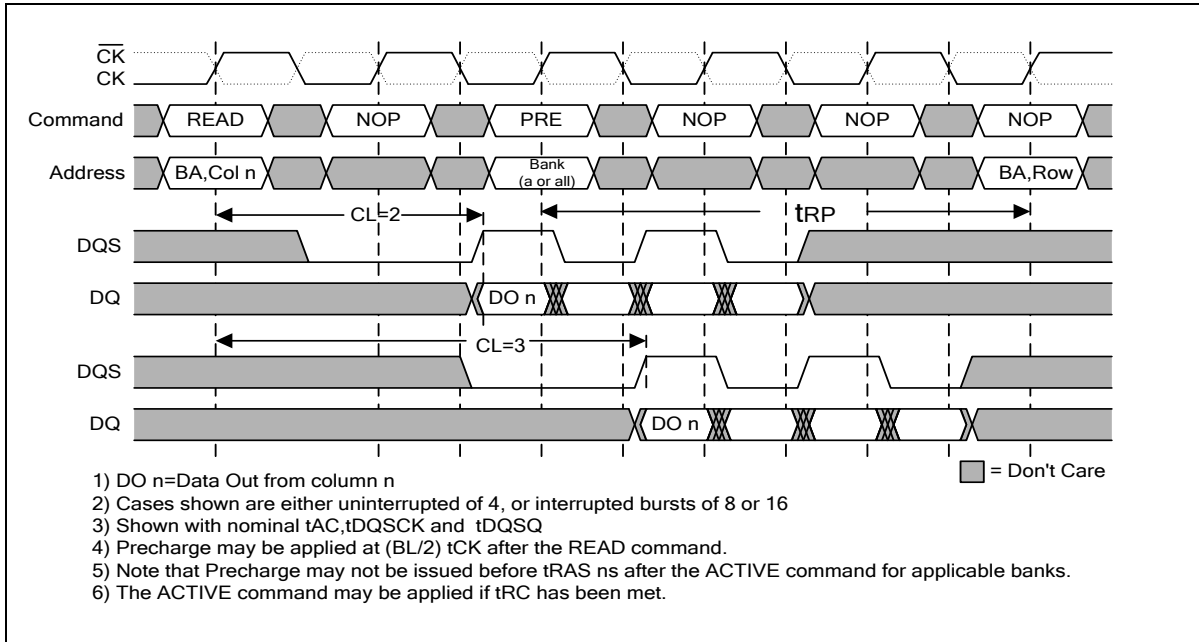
$\overline{CK}$
CK
Command READ NOP PRE NOP NOP NOP
Address BA,Col n Bank (a or all) BA,Row
CL=2
tRP
DQS
DQ DO n
CL=3
DQS
DQ DO n

= Don't Care

1) DO n=Data Out from column n
2) Cases shown are either uninterrupted of 4, or interrupted bursts of 8 or 16
3) Shown with nominal tAC,tDQSCK and tDQSQ
4) Precharge may be applied at (BL/2) tCK after the READ command.
5) Note that Precharge may not be issued before tRAS ns after the ACTIVE command for applicable banks.
6) The ACTIVE command may be applied if tRC has been met.